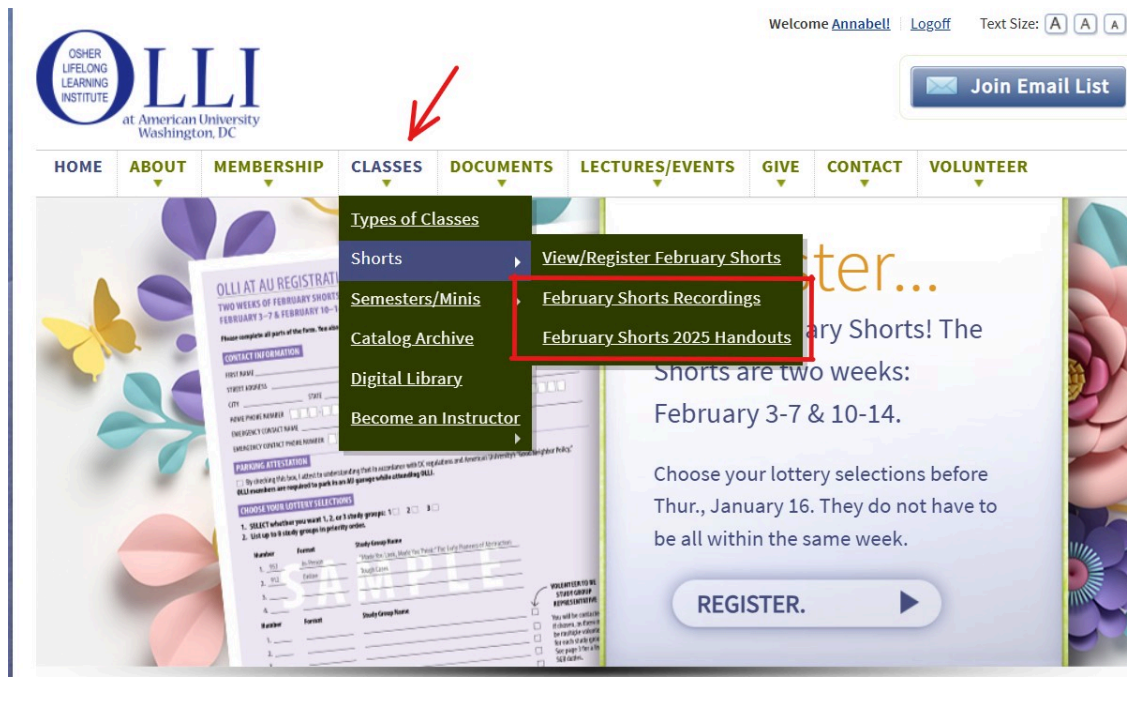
Welcome Annabel! | Logoff Text Size: A A A

OSHER LIFELONG LEARNING INSTITUTE OLLI at American University Washington, DC

Join Email List

HOME ABOUT MEMBERSHIP CLASSES DOCUMENTS LECTURES/EVENTS GIVE CONTACT VOLUNTEER

Types of Classes
Shorts
Semesters/Minis
Catalog Archive
Digital Library
Become an Instructor

View/Register February Shorts
February Shorts Recordings
February Shorts 2025 Handouts

OLLI AT AU REGISTRATI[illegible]
TWO WEEKS OF FEBRUARY SHORTS
FEBRUARY 3–7 & FEBRUARY 10–1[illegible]
Please complete all parts of the form. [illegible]
CONTACT INFORMATION
FIRST NAME
STREET ADDRESS
CITY STATE
PHONE NUMBER
EMERGENCY CONTACT NAME
EMERGENCY CONTACT PHONE NUMBER
PARKING ATTESTATION
By checking this box, I attest to understanding that in accordance with DC regulations and American University's "Good Neighbor Policy,"
OLLI members are required to park in an AU garage while attending OLLI.
CHOOSE YOUR LOTTERY SELECTIONS
1. SELECT whether you want 1, 2, or 3 study groups: 1 2 3
2. List up to 8 study groups in priority order.
Number Format Study Group Name
SAMPLE
VOLUNTEER TO BE STUDY GROUP REPRESENTATIVE

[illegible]ster...
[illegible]ary Shorts! The Shorts are two weeks: February 3-7 & 10-14.

Choose your lottery selections before Thur., January 16. They do not have to be all within the same week.

REGISTER.